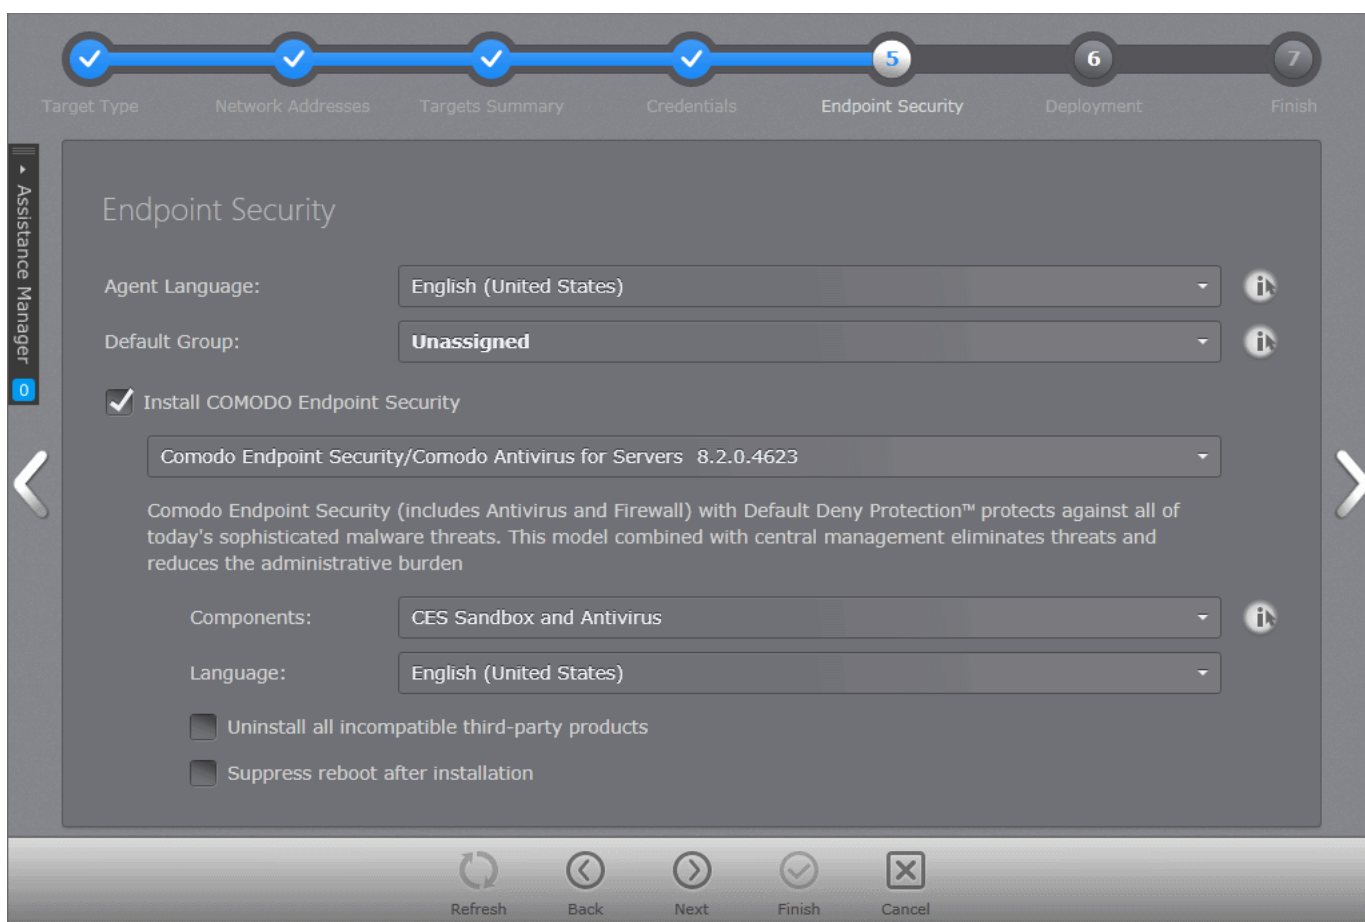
5 6 7

Target Type Network Addresses Targets Summary Credentials Endpoint Security Deployment Finish

Assistance Manager 0

Endpoint Security

Agent Language: English (United States)

Default Group: Unassigned

Install COMODO Endpoint Security

Comodo Endpoint Security/Comodo Antivirus for Servers 8.2.0.4623

Comodo Endpoint Security (includes Antivirus and Firewall) with Default Deny Protection™ protects against all of today's sophisticated malware threats. This model combined with central management eliminates threats and reduces the administrative burden

Components: CES Sandbox and Antivirus

Language: English (United States)

Uninstall all incompatible third-party products

Suppress reboot after installation

Refresh Back Next Finish Cancel